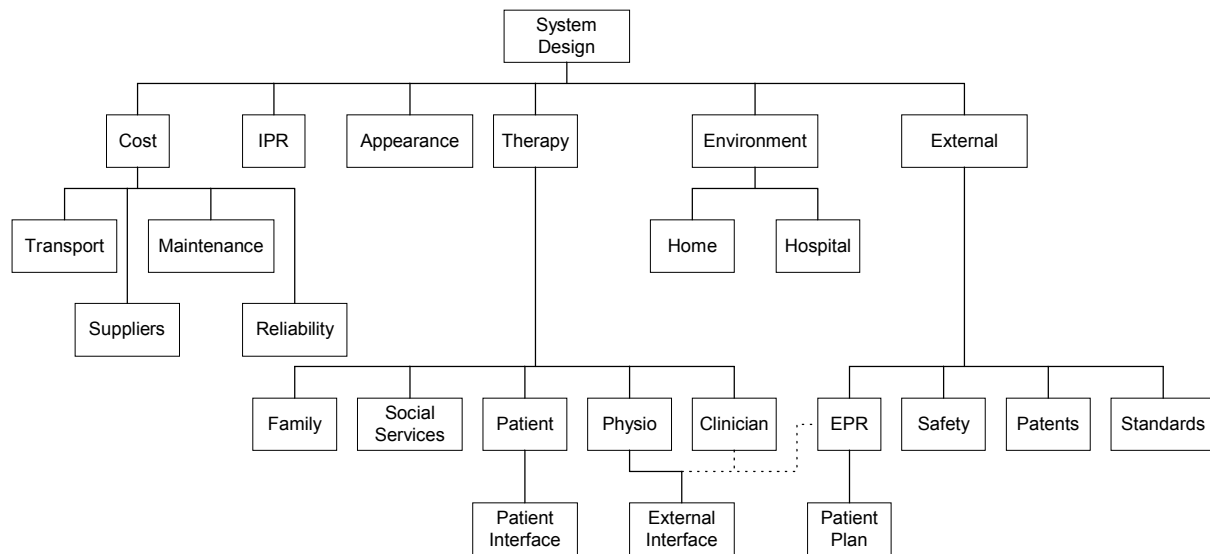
System Design

Cost

IPR

Appearance

Therapy

Environment

External

Transport

Maintenance

Suppliers

Reliability

Home

Hospital

Family

Social Services

Patient

Physio

Clinician

EPR

Safety

Patents

Standards

Patient Interface

External Interface

Patient Plan